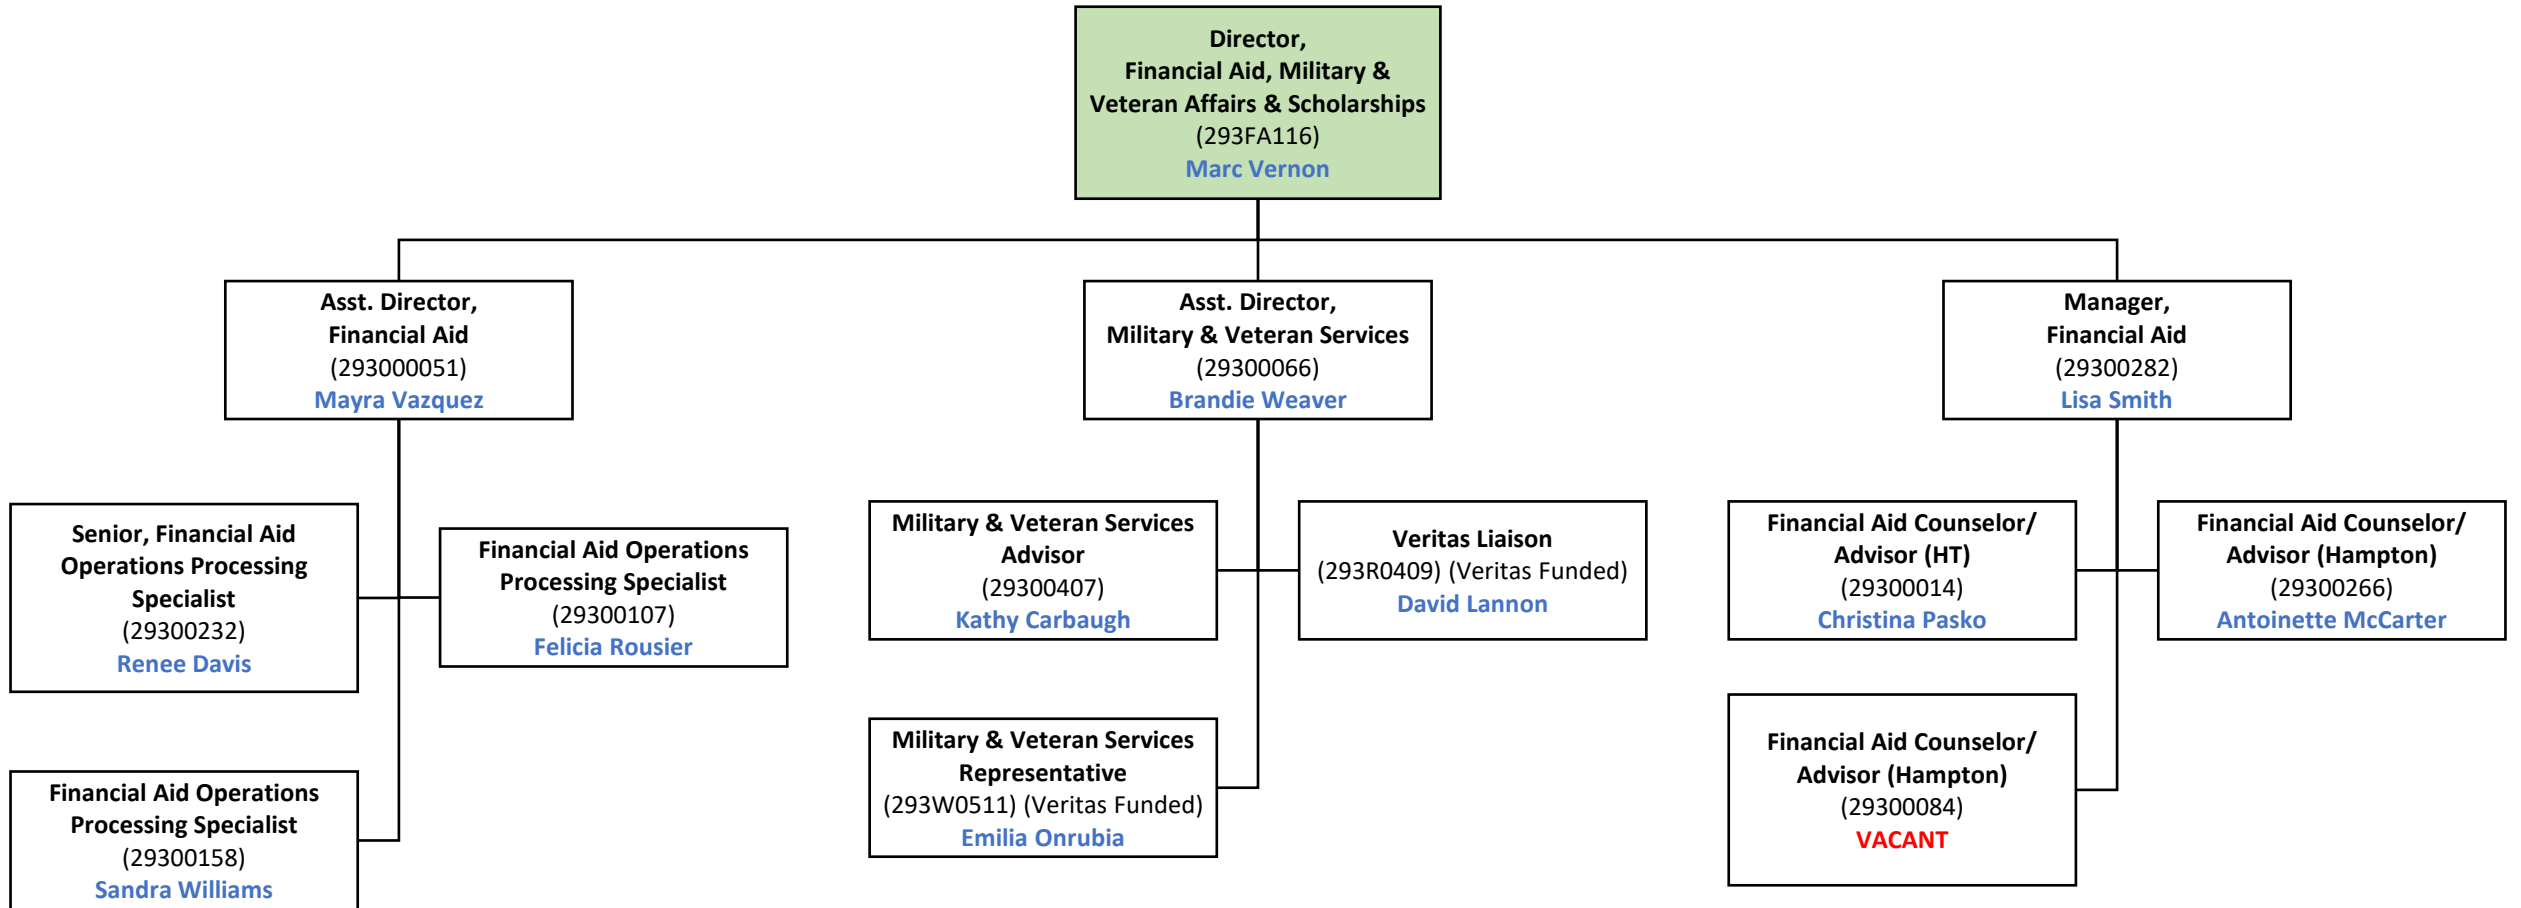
Director,
Financial Aid, Military &
Veteran Affairs & Scholarships
(293FA116)
Marc Vernon

Asst. Director,
Financial Aid
(293000051)
Mayra Vazquez

Asst. Director,
Military & Veteran Services
(29300066)
Brandie Weaver

Manager,
Financial Aid
(29300282)
Lisa Smith

Senior, Financial Aid Operations Processing Specialist
(29300232)
Renee Davis

Financial Aid Operations Processing Specialist
(29300107)
Felicia Rousier

Financial Aid Operations Processing Specialist
(29300158)
Sandra Williams

Military & Veteran Services Advisor
(29300407)
Kathy Carbaugh

Veritas Liaison
(293R0409) (Veritas Funded)
David Lannon

Military & Veteran Services Representative
(293W0511) (Veritas Funded)
Emilia Onrubia

Financial Aid Counselor/ Advisor (HT)
(29300014)
Christina Pasko

Financial Aid Counselor/ Advisor (Hampton)
(29300266)
Antoinette McCarter

Financial Aid Counselor/ Advisor (Hampton)
(29300084)
VACANT